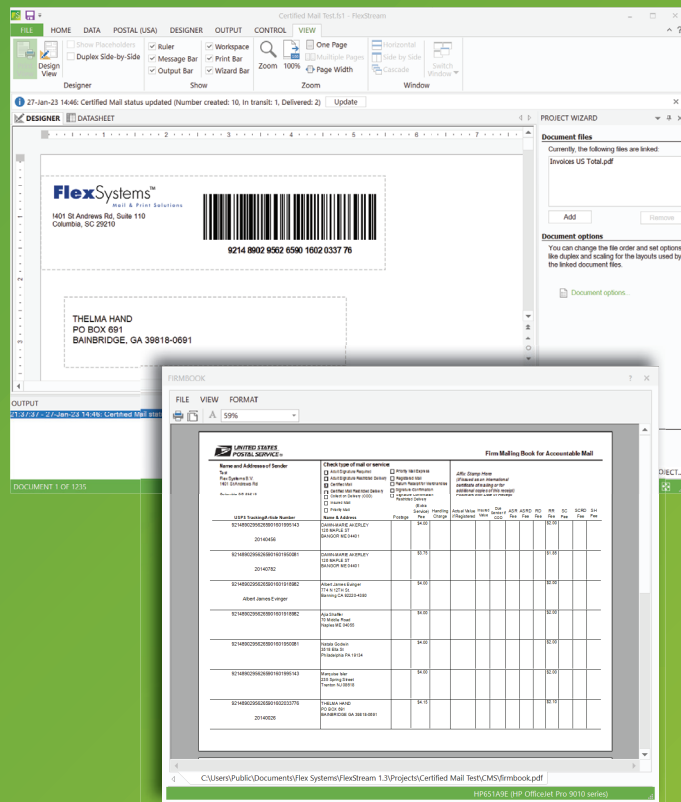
Certified Mail Test.fs1 - FlexStream

FILE HOME DATA POSTAL (USA) DESIGNER OUTPUT CONTROL VIEW

Design View
Show Placeholders
Duplex Side-by-Side
Designer

Ruler
Message Bar
Output Bar
Workspace
Print Bar
Wizard Bar
Show

Zoom 100%
One Page
Multiple Pages
Page Width
Zoom

Horizontal
Side by Side
Cascade
Switch Window
Window

27-Jan-23 14:46: Certified Mail status updated (Number created: 10, In transit: 1, Delivered: 2) Update

DESIGNER DATASHEET

FlexSystems™
Mail & Print Solutions
1401 St Andrews Rd, Suite 110
Columbia, SC 29210

9214 8902 9562 6590 1602 0337 76

THELMA HAND
PO BOX 691
BAINBRIDGE, GA 39818-0691

OUTPUT
21:37:37 - 27-Jan-23 14:46: Certified Mail sta

DOCUMENT 1 OF 1235

PROJECT WIZARD
Document files
Currently, the following files are linked:
Invoices US Total.pdf
Add Remove
Document options
You can change the file order and set options like duplex and scaling for the layouts used by the linked document files.
Document options...

OJECT...

FIRMBOOK
FILE VIEW FORMAT
59%

UNITED STATES POSTAL SERVICE
Firm Mailing Book for Accountable Mail
Name and Address of Sender
Check type of mail or service
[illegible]
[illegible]

USPS Tracking/Article Number | Name & Address | Postage | Handling Charge | Actual Value if Registered | Insured Value | Due Sender if COD | ASR Fee | ASRD Fee | RD Fee | RR Fee | SC Fee | SCRD Fee | SH Fee

9214890295626590160195143 20140456 | DAWN-MARIE AKERLEY 125 MAPLE ST BANGOR ME 04401 | $4.00 | $2.00
9214890295626590160195081 20140782 | DAWN-MARIE AKERLEY 125 MAPLE ST BANGOR ME 04401 | $3.75 | $1.85
9214890295626590160181982 Albert James Evinger | Albert James Evinger 774 N 12TH St Banning CA 92220-4000 | $4.00 | $2.00
9214890295626590160181982 | Ajai Shetter 70 Middle Road Naples ME 04055 | $4.00 | $2.00
9214890295626590160195081 | Natalie Godwin 3516 Milk St Philadelphia PA 19134 | $4.00 | $2.00
9214890295626590160195143 | Maryclee Isler 235 Spring Street Trenton NJ 08619 | $4.00 | $2.00
9214890295626590160203376 20140826 | THELMA HAND PO BOX 691 BAINBRIDGE GA 39818-0691 | $4.15 | $2.10

C:\Users\Public\Documents\Flex Systems\FlexStream 1.3\Projects\Certified Mail Test\CMS\firmbook.pdf

HP651A9E (HP OfficeJet Pro 9010 series)